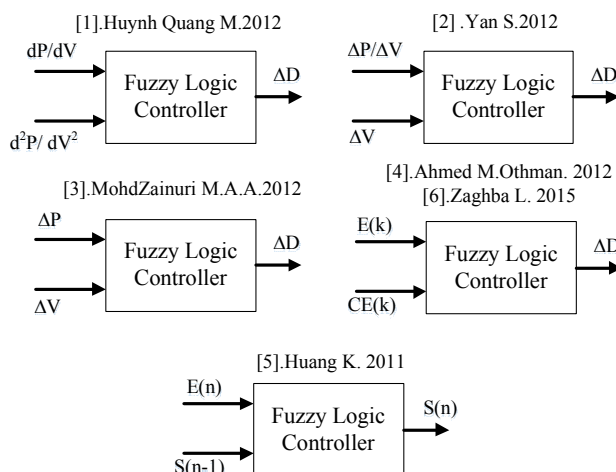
[1].Huynh Quang M.2012

dP/dV

$d^2P/dV^2$

Fuzzy Logic Controller

ΔD

[2] .Yan S.2012

ΔP/ΔV

ΔV

Fuzzy Logic Controller

ΔD

[3].MohdZainuri M.A.A.2012

ΔP

ΔV

Fuzzy Logic Controller

ΔD

[4].Ahmed M.Othman. 2012
[6].Zaghba L. 2015

E(k)

CE(k)

Fuzzy Logic Controller

ΔD

[5].Huang K. 2011

E(n)

S(n-1)

Fuzzy Logic Controller

S(n)